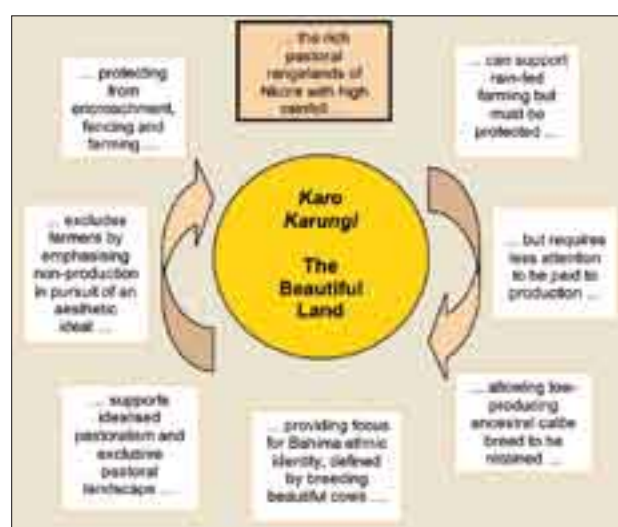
... the rich pastoral rangelands of Nkore with high rainfall

... can support rain-fed farming but must be protected ...

... but requires less attention to be paid to production ...

... allowing low-producing ancestral cattle breed to be retained ...

... providing focus for Bahima ethnic identity, defined by breeding beautiful cows ...

... supports idealised pastoralism and exclusive pastoral landscape ...

... excludes farmers by emphasising non-production in pursuit of an aesthetic ideal ...

... protecting from encroachment, fencing and farming ...

Karo Karungi

The Beautiful Land